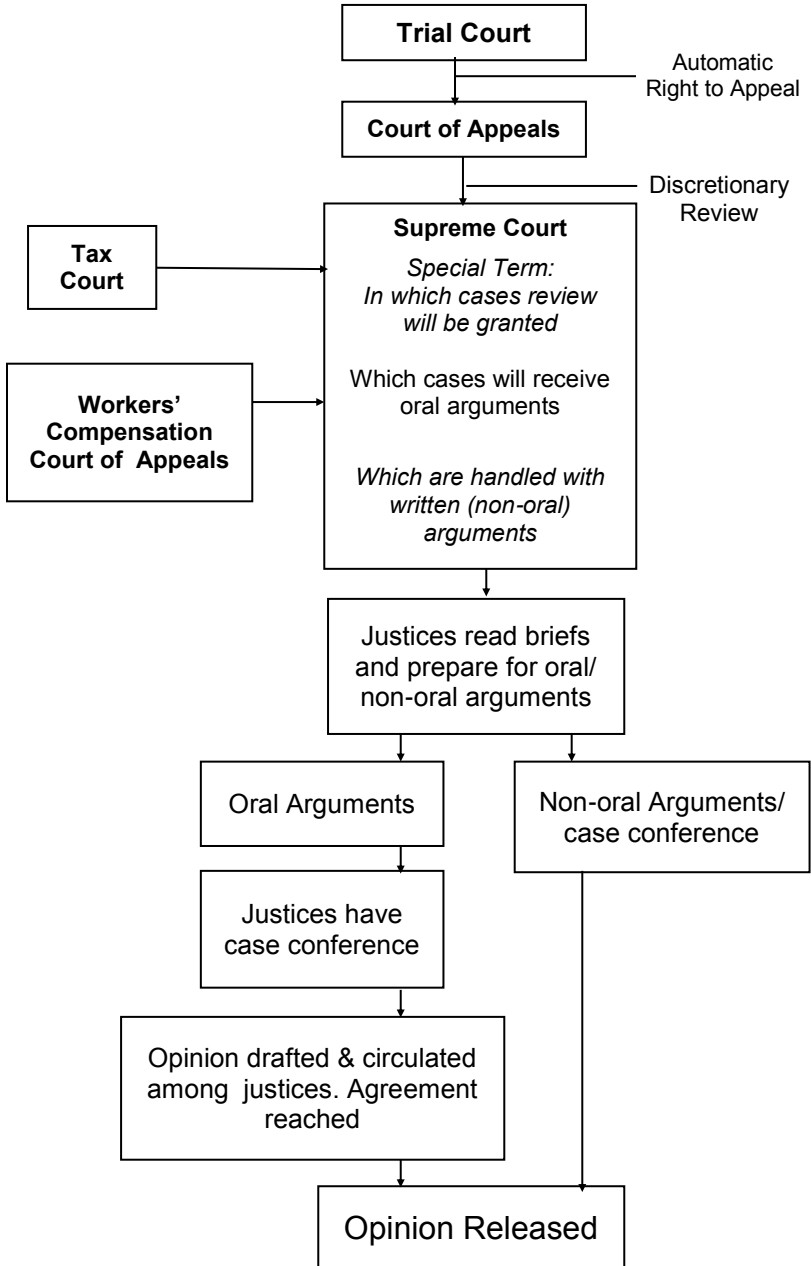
Trial Court

Automatic Right to Appeal

Court of Appeals

Discretionary Review

Tax Court

Supreme Court

Special Term:
In which cases review will be granted

Which cases will receive oral arguments

Which are handled with written (non-oral) arguments

Workers' Compensation Court of Appeals

Justices read briefs and prepare for oral/ non-oral arguments

Oral Arguments

Non-oral Arguments/ case conference

Justices have case conference

Opinion drafted & circulated among justices. Agreement reached

Opinion Released